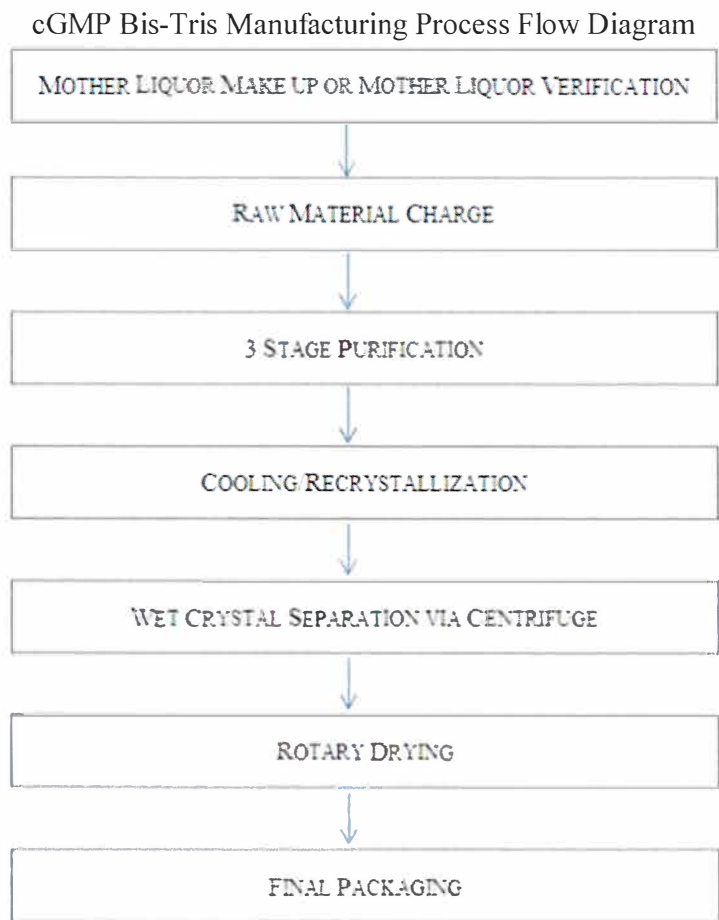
cGMP Bis-Tris Manufacturing Process Flow Diagram

MOTHER LIQUOR MAKE UP OR MOTHER LIQUOR VERIFICATION

RAW MATERIAL CHARGE

3 STAGE PURIFICATION

COOLING/RECRYSTALLIZATION

WET CRYSTAL SEPARATION VIA CENTRIFUGE

ROTARY DRYING

FINAL PACKAGING